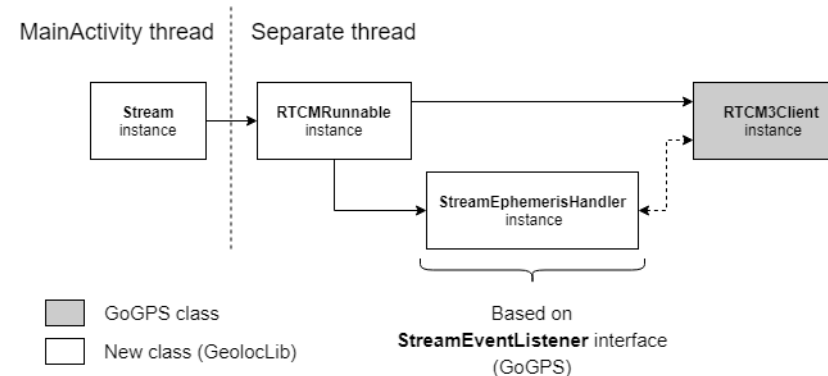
MainActivity thread

Separate thread

**Stream** instance

**RTCMRunnable** instance

**RTCM3Client** instance

**StreamEphemerisHandler** instance

GoGPS class

New class (GeolocLib)

Based on **StreamEventListener** interface (GoGPS)